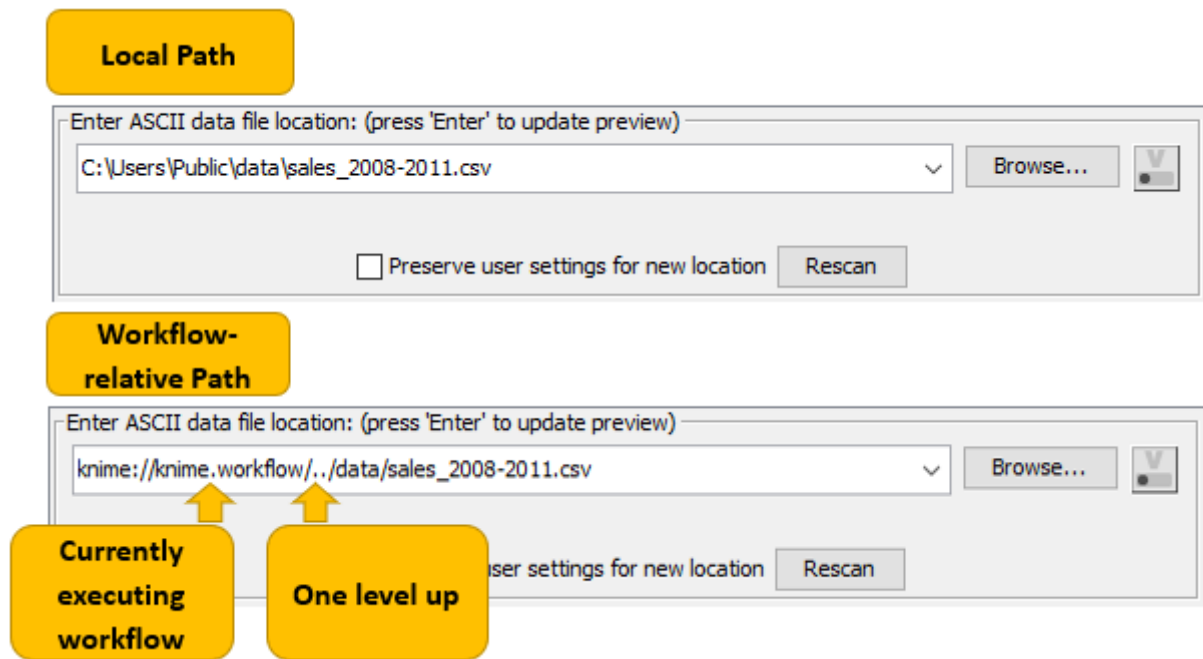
Local Path

Enter ASCII data file location: (press 'Enter' to update preview)

C:\Users\Public\data\sales_2008-2011.csv

Browse...

Preserve user settings for new location

Rescan

Workflow-relative Path

Enter ASCII data file location: (press 'Enter' to update preview)

knime://knime.workflow/../data/sales_2008-2011.csv

Browse...

Currently executing workflow

One level up

user settings for new location

Rescan